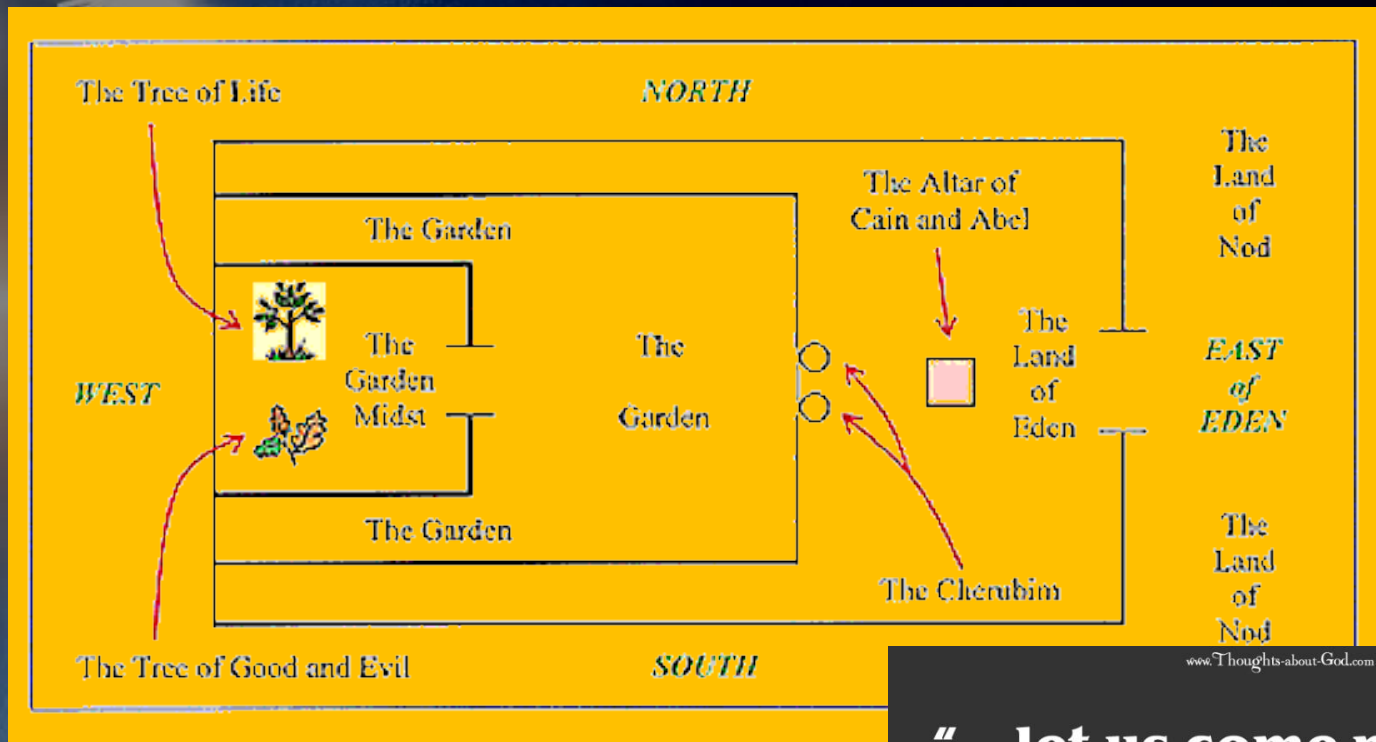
The Tree of Life

NORTH

The Land of Nod

The Altar of Cain and Abel

The Garden

The Garden Midst

The Garden

WEST

The Land of Eden

EAST of EDEN

The Garden

The Cherubim

The Land of Nod

The Tree of Good and Evil

SOUTH

www.Thoughts-about-God.com

"...let us come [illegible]